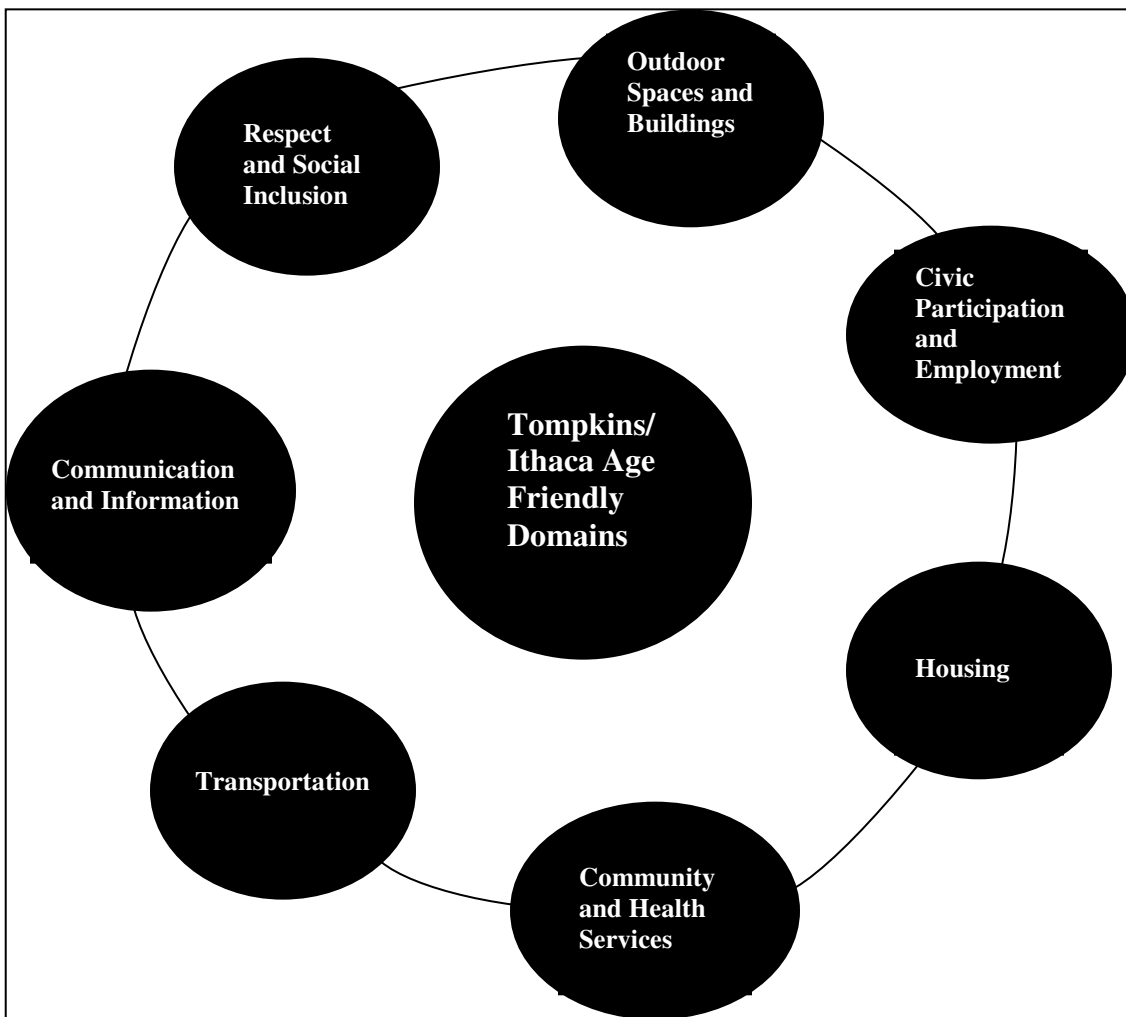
Tompkins/ Ithaca Age Friendly Domains

Outdoor Spaces and Buildings

Civic Participation and Employment

Housing

Community and Health Services

Transportation

Communication and Information

Respect and Social Inclusion